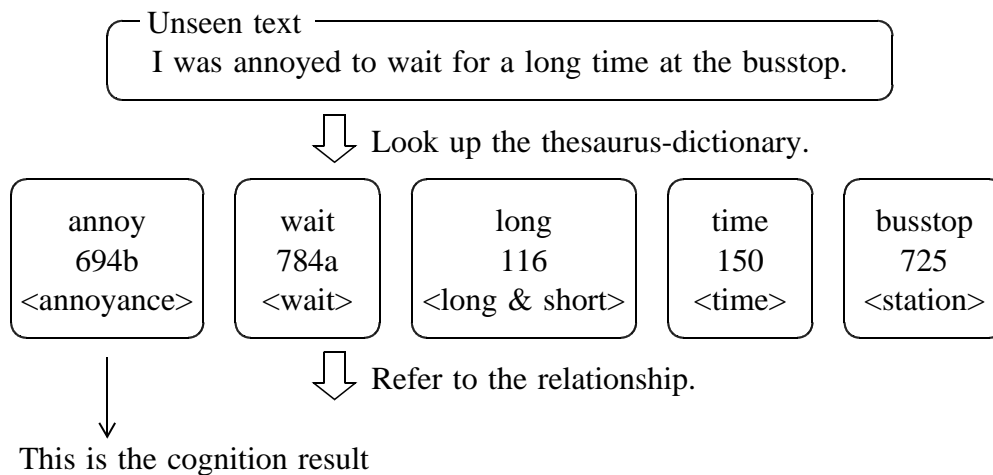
Unseen text
I was annoyed to wait for a long time at the busstop.

Look up the thesaurus-dictionary.

annoy
694b
<annoyance>

wait
784a
<wait>

long
116
<long & short>

time
150
<time>

busstop
725
<station>

Refer to the relationship.

This is the cognition result